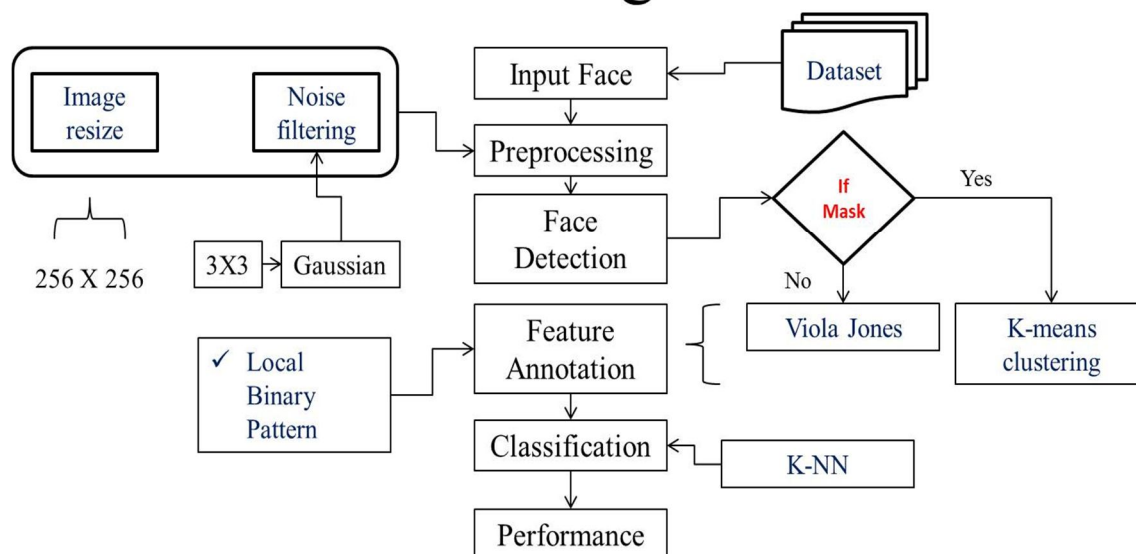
Image resize

Noise filtering

256 X 256

3X3

Gaussian

Input Face

Dataset

Preprocessing

Face Detection

If Mask

Yes

No

Viola Jones

K-means clustering

Local Binary Pattern

Feature Annotation

Classification

K-NN

Performance